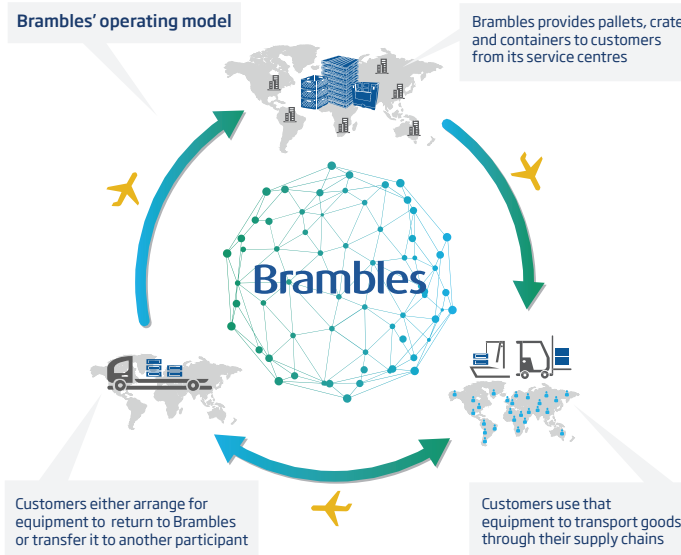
Brambles' operating model

Brambles provides pallets, crate and containers to customers from its service centres

Brambles

Customers use that equipment to transport goods through their supply chains

Customers either arrange for equipment to return to Brambles or transfer it to another participant